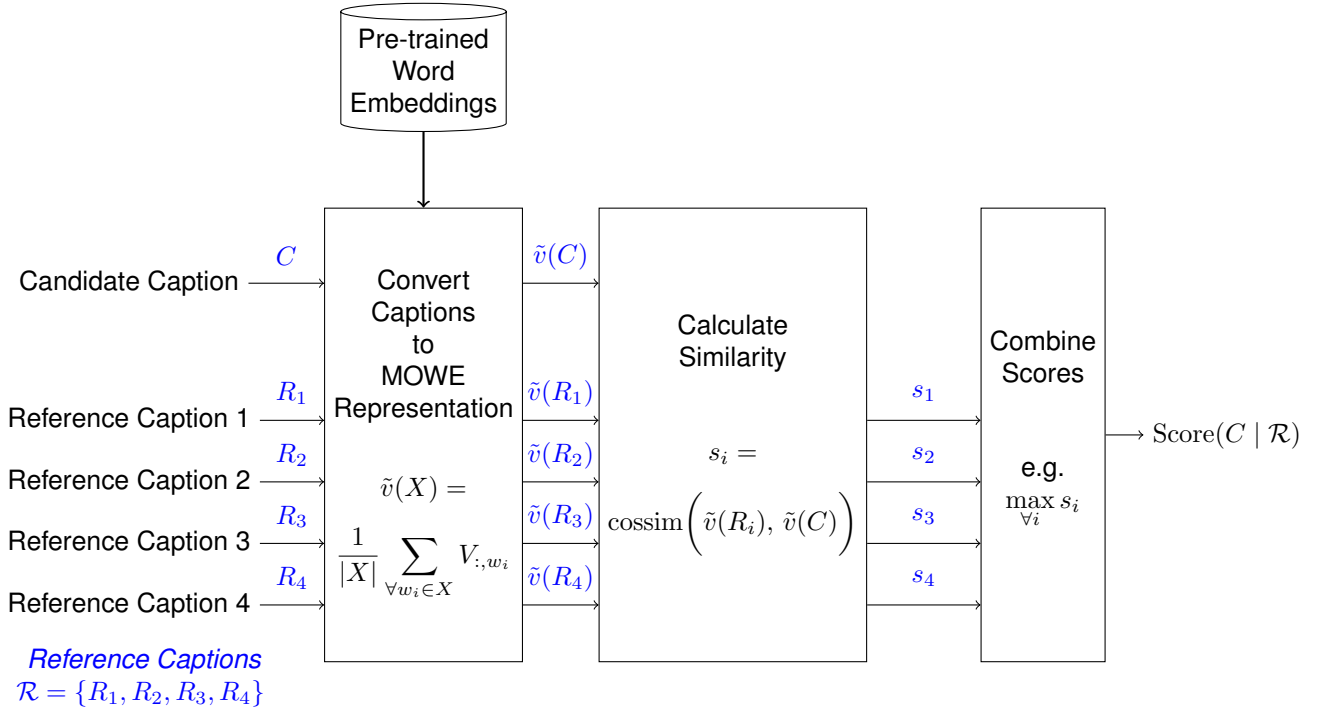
Pre-trained Word Embeddings

Candidate Caption $C$

Reference Caption 1 $R_1$

Reference Caption 2 $R_2$

Reference Caption 3 $R_3$

Reference Caption 4 $R_4$

Reference Captions
$\mathcal{R} = \{R_1, R_2, R_3, R_4\}$

Convert Captions to MOWE Representation

$\tilde{v}(X) = \frac{1}{|X|} \sum_{\forall w_i \in X} V_{:,w_i}$

$\tilde{v}(C)$

$\tilde{v}(R_1)$

$\tilde{v}(R_2)$

$\tilde{v}(R_3)$

$\tilde{v}(R_4)$

Calculate Similarity

$s_i = \text{cossim}\left(\tilde{v}(R_i),\ \tilde{v}(C)\right)$

$s_1$

$s_2$

$s_3$

$s_4$

Combine Scores

e.g. $\max_{\forall i} s_i$

$\text{Score}(C \mid \mathcal{R})$